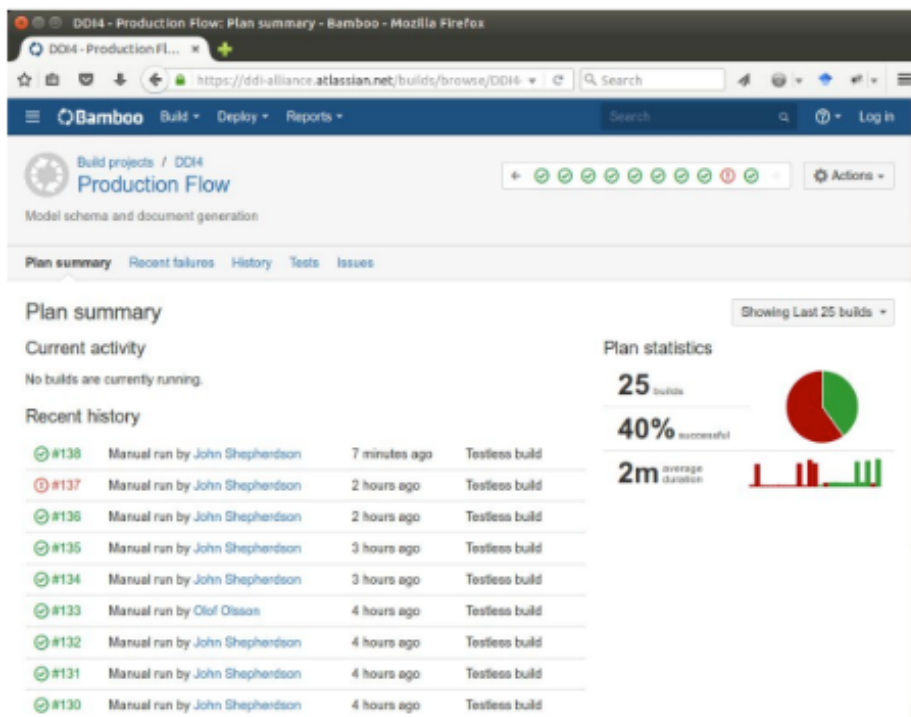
DDI4 - Production Flow: Plan summary - Bamboo - Mozilla Firefox

DDI4 - Production Fl... ×

https://ddi-alliance.atlassian.net/builds/browse/DDI4

Search

Bamboo Build Deploy Reports

Search

Log in

Build projects / DDI4

Production Flow

Model schema and document generation

Actions

Plan summary Recent failures History Tests Issues

Plan summary

Showing Last 25 builds

Current activity

No builds are currently running.

Recent history

| | | | |
|---|---|---|---|
| #138 | Manual run by John Shepherdson | 7 minutes ago | Testless build |
| #137 | Manual run by John Shepherdson | 2 hours ago | Testless build |
| #136 | Manual run by John Shepherdson | 2 hours ago | Testless build |
| #135 | Manual run by John Shepherdson | 3 hours ago | Testless build |
| #134 | Manual run by John Shepherdson | 3 hours ago | Testless build |
| #133 | Manual run by Olof Olsson | 4 hours ago | Testless build |
| #132 | Manual run by John Shepherdson | 4 hours ago | Testless build |
| #131 | Manual run by John Shepherdson | 4 hours ago | Testless build |
| #130 | Manual run by John Shepherdson | 4 hours ago | Testless build |

Plan statistics

25 builds

40% successful

2m average duration